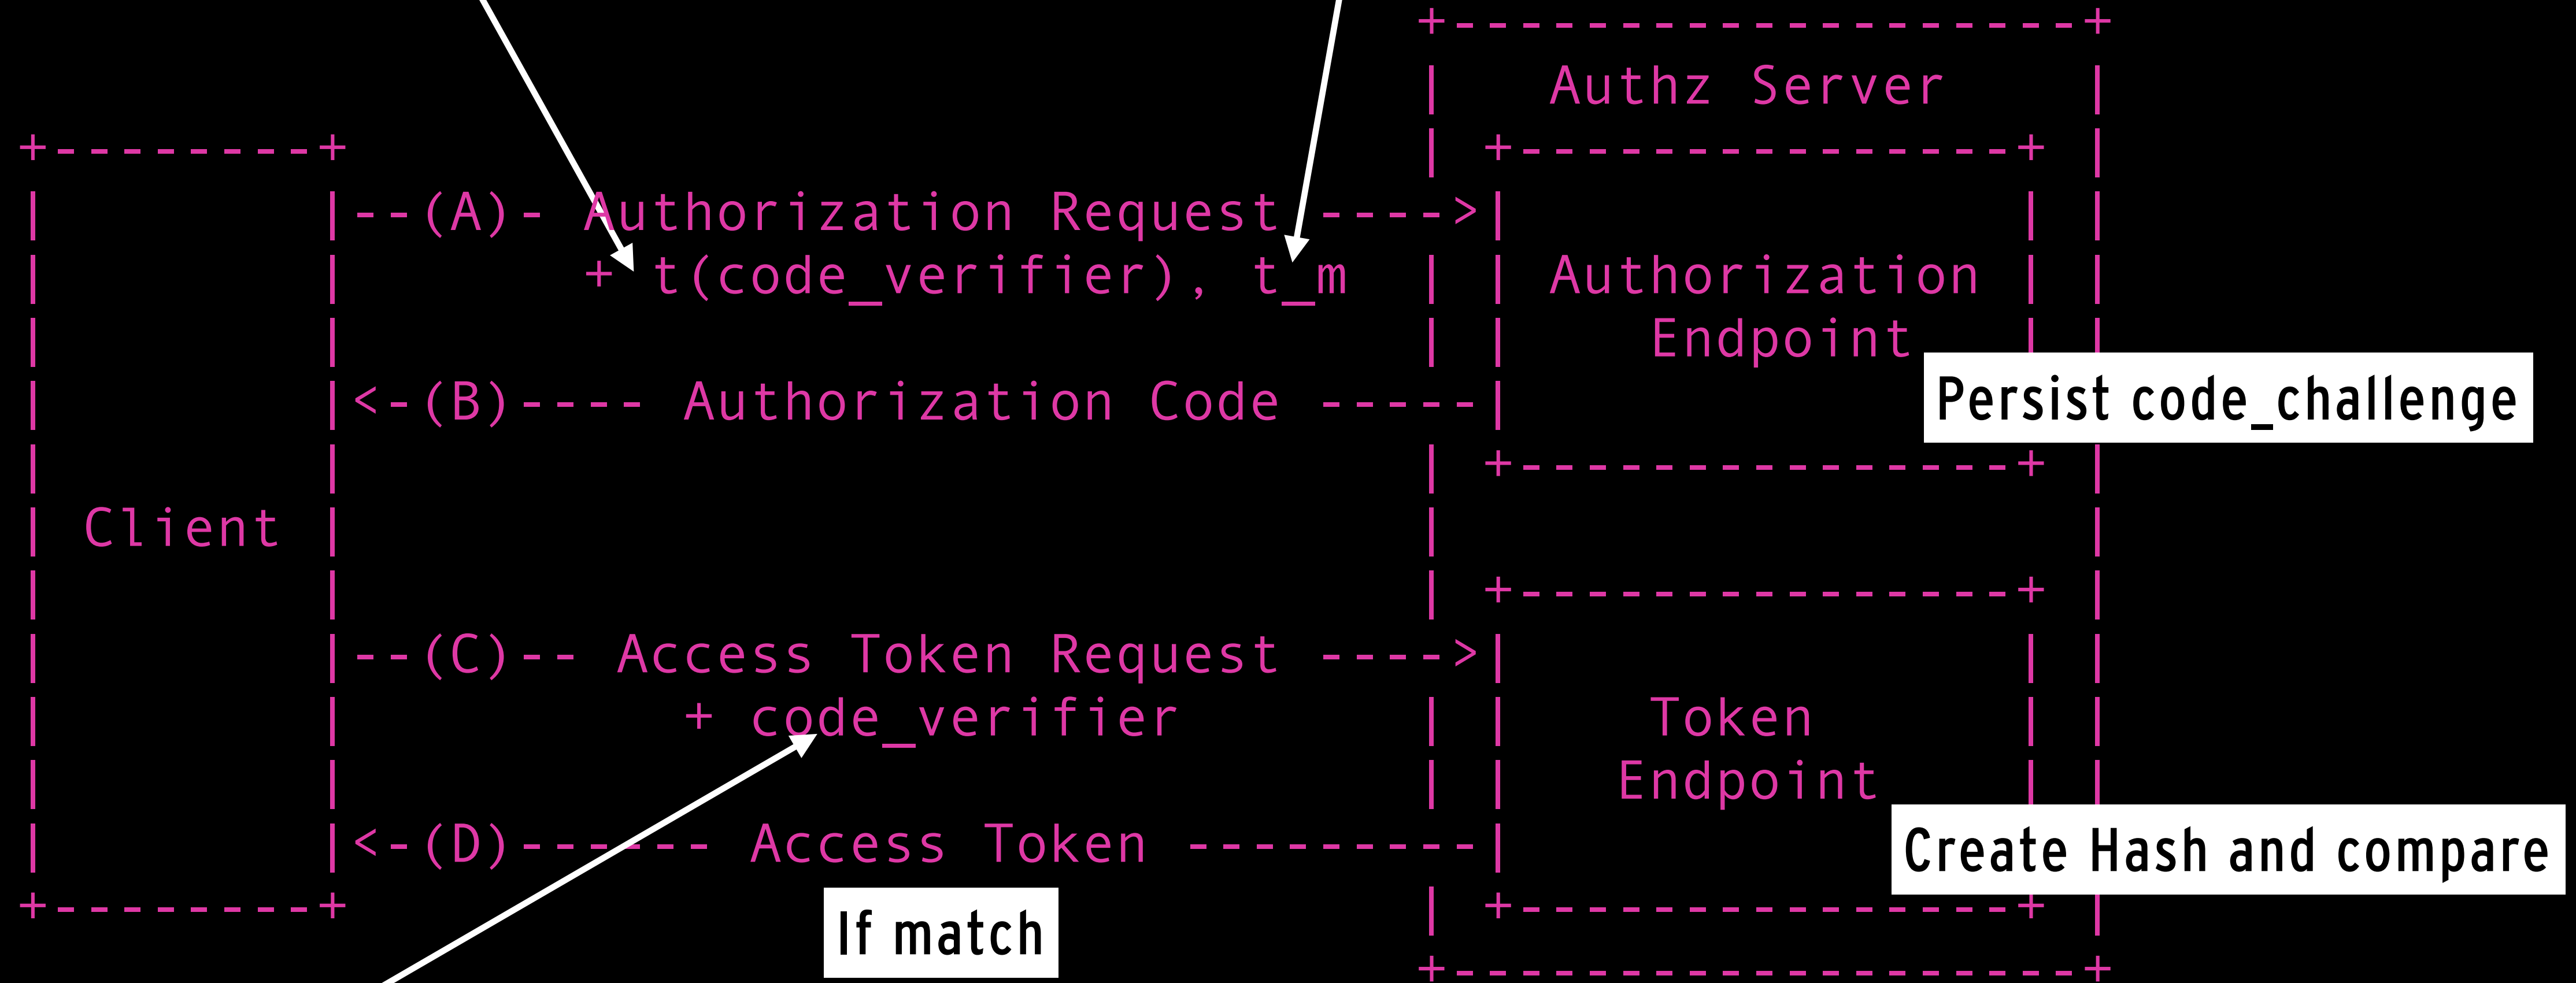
Authz Server

Client

--(A)- Authorization Request --->
+ t(code_verifier), t_m

Authorization Endpoint

Persist code_challenge

<-(B)---- Authorization Code -----

--(C)-- Access Token Request --->
+ code_verifier

Token Endpoint

Create Hash and compare

<-(D)------ Access Token ---------

If match